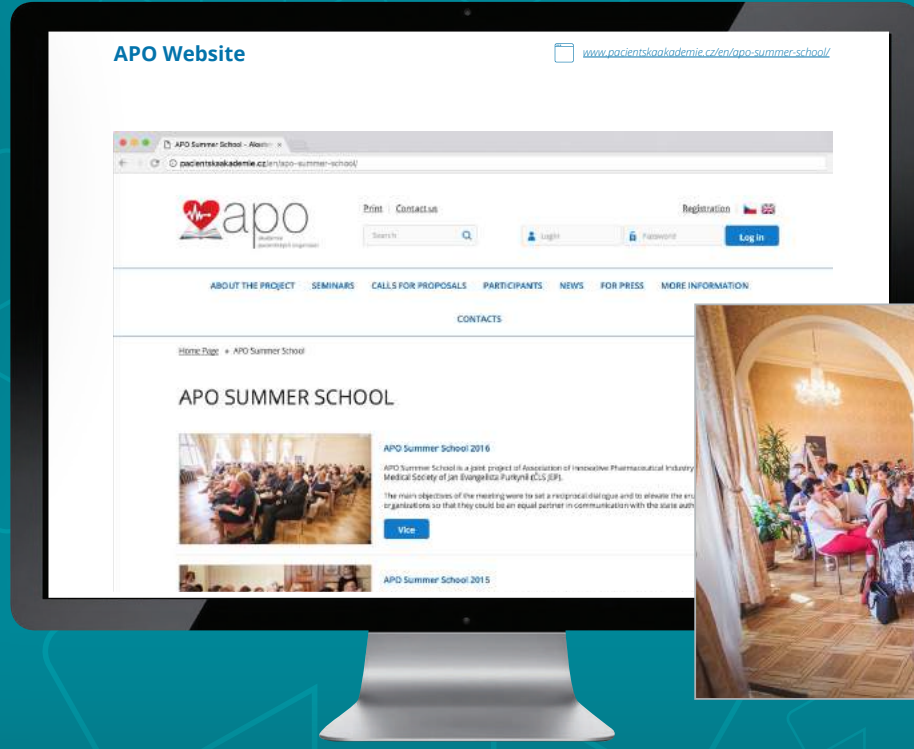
APO Website

www.pacientskaakademie.cz/en/apo-summer-school/

APO Summer School - Akademie ×

pacientskaakademie.cz/en/apo-summer-school/

apo

akademie pacientských organizací

Print Contact us

Search

Registration

Login

Password

Log in

ABOUT THE PROJECT SEMINARS CALLS FOR PROPOSALS PARTICIPANTS NEWS FOR PRESS MORE INFORMATION

CONTACTS

Home Page » APO Summer School

APO SUMMER SCHOOL

APO Summer School 2016

APO Summer School is a joint project of Association of Innovative Pharmaceutical Industry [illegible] Medical Society of Jan Evangelista Purkyně (ČLS JEP).

The main objectives of the meeting were to set a reciprocal dialogue and to elevate the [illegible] organizations so that they could be an equal partner in communication with the state auth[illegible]

Více

APO Summer School 2015